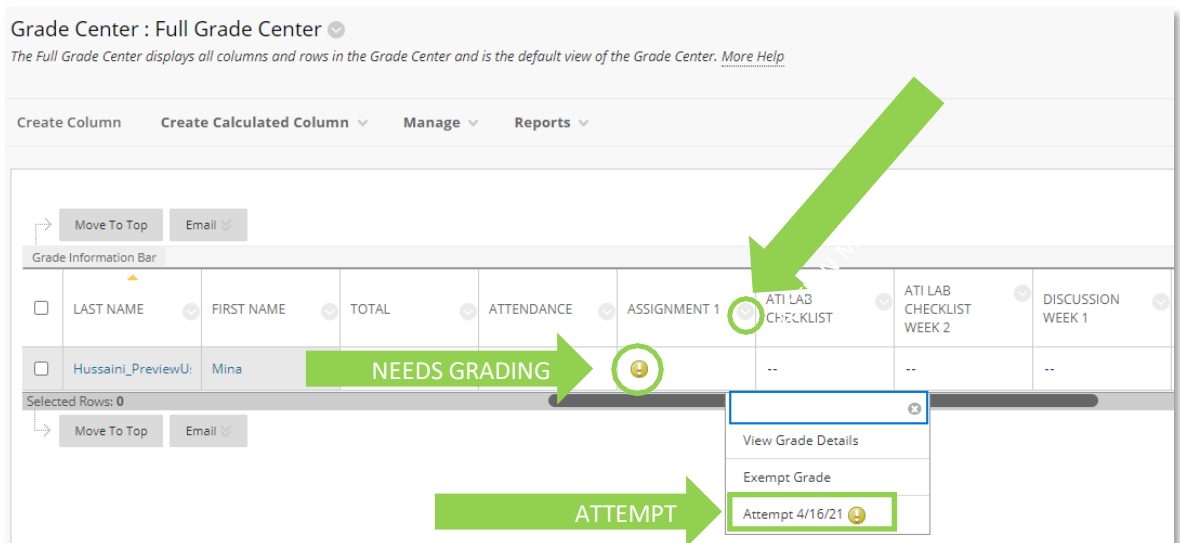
Grade Center : Full Grade Center

The Full Grade Center displays all columns and rows in the Grade Center and is the default view of the Grade Center. More Help

Create Column Create Calculated Column Manage Reports

Move To Top Email

Grade Information Bar

| | LAST NAME | FIRST NAME | TOTAL | ATTENDANCE | ASSIGNMENT 1 | ATI LAB CHECKLIST | ATI LAB CHECKLIST WEEK 2 | DISCUSSION WEEK 1 |
|---|---|---|---|---|---|---|---|---|
| | Hussaini_PreviewU: | Mina | | | | -- | -- | -- |

NEEDS GRADING

Selected Rows: 0

Move To Top Email

View Grade Details

Exempt Grade

ATTEMPT

Attempt 4/16/21